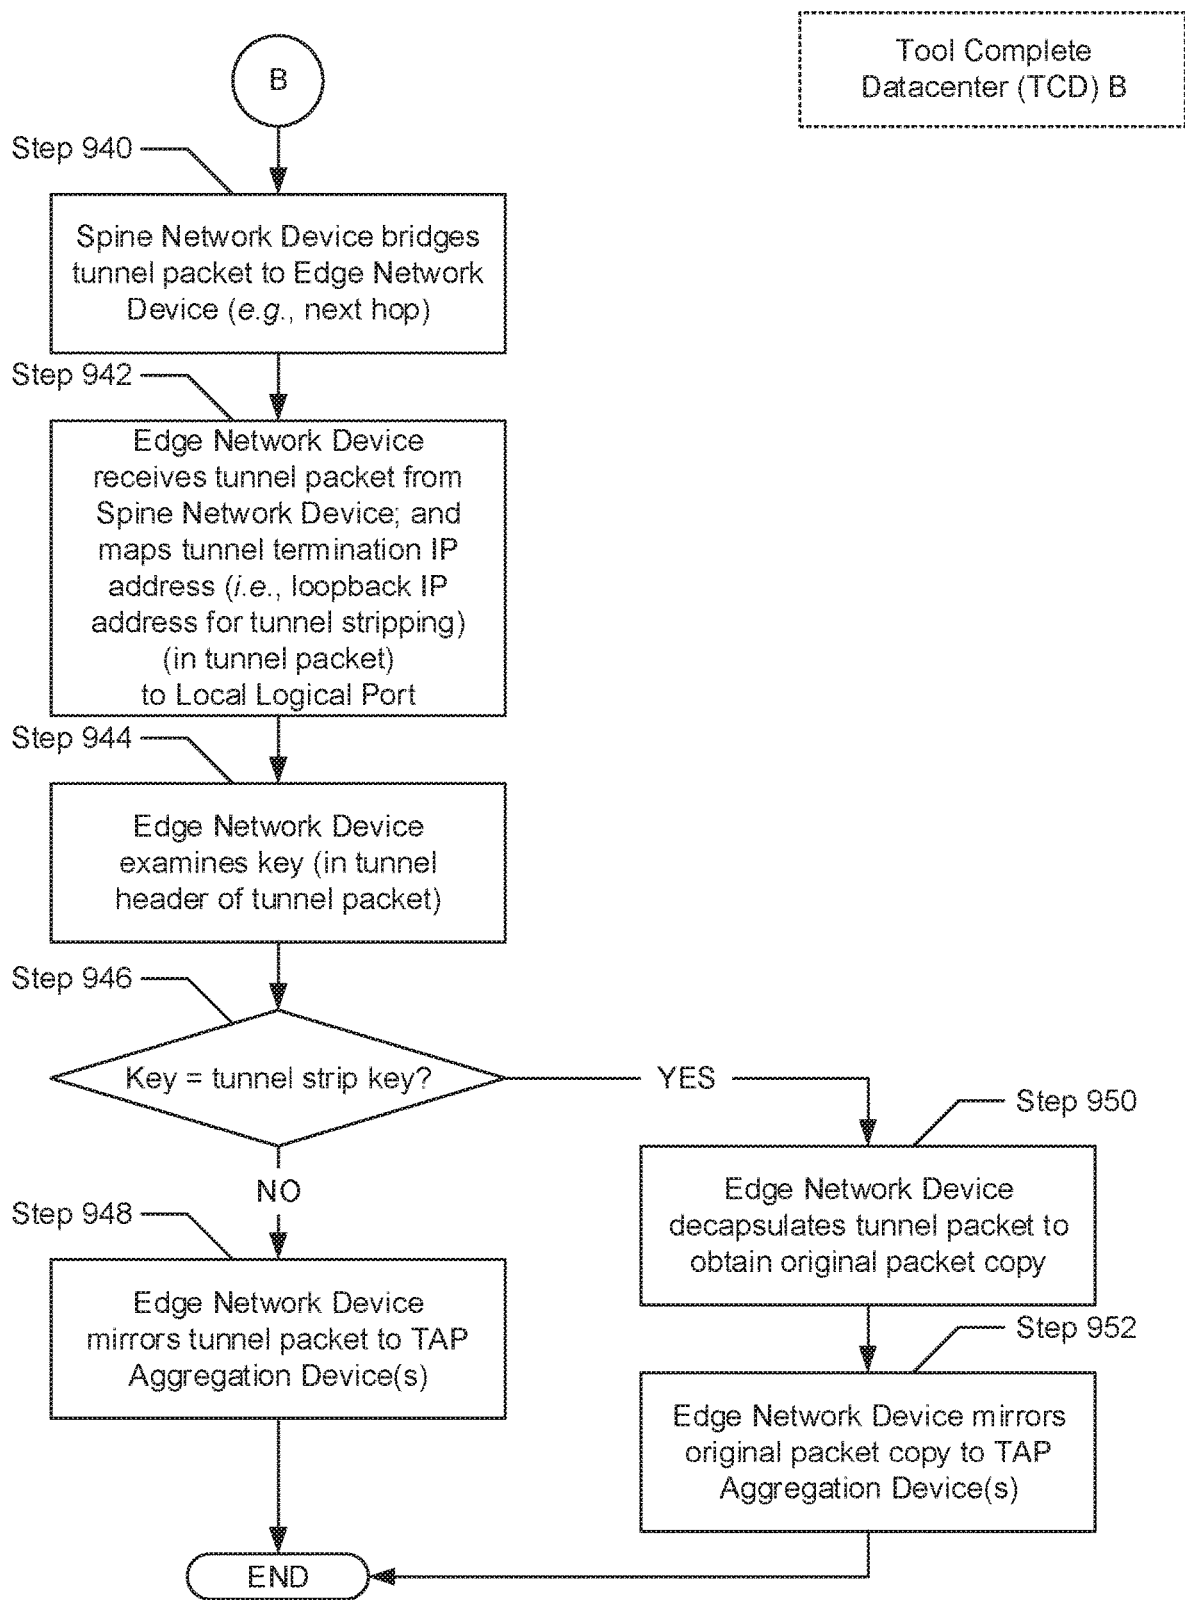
B

Tool Complete Datacenter (TCD) B

Step 940

Spine Network Device bridges tunnel packet to Edge Network Device (e.g., next hop)

Step 942

Edge Network Device receives tunnel packet from Spine Network Device; and maps tunnel termination IP address (i.e., loopback IP address for tunnel stripping) (in tunnel packet) to Local Logical Port

Step 944

Edge Network Device examines key (in tunnel header of tunnel packet)

Step 946

Key = tunnel strip key?

YES

Step 950

Edge Network Device decapsulates tunnel packet to obtain original packet copy

Step 952

Edge Network Device mirrors original packet copy to TAP Aggregation Device(s)

NO

Step 948

Edge Network Device mirrors tunnel packet to TAP Aggregation Device(s)

END